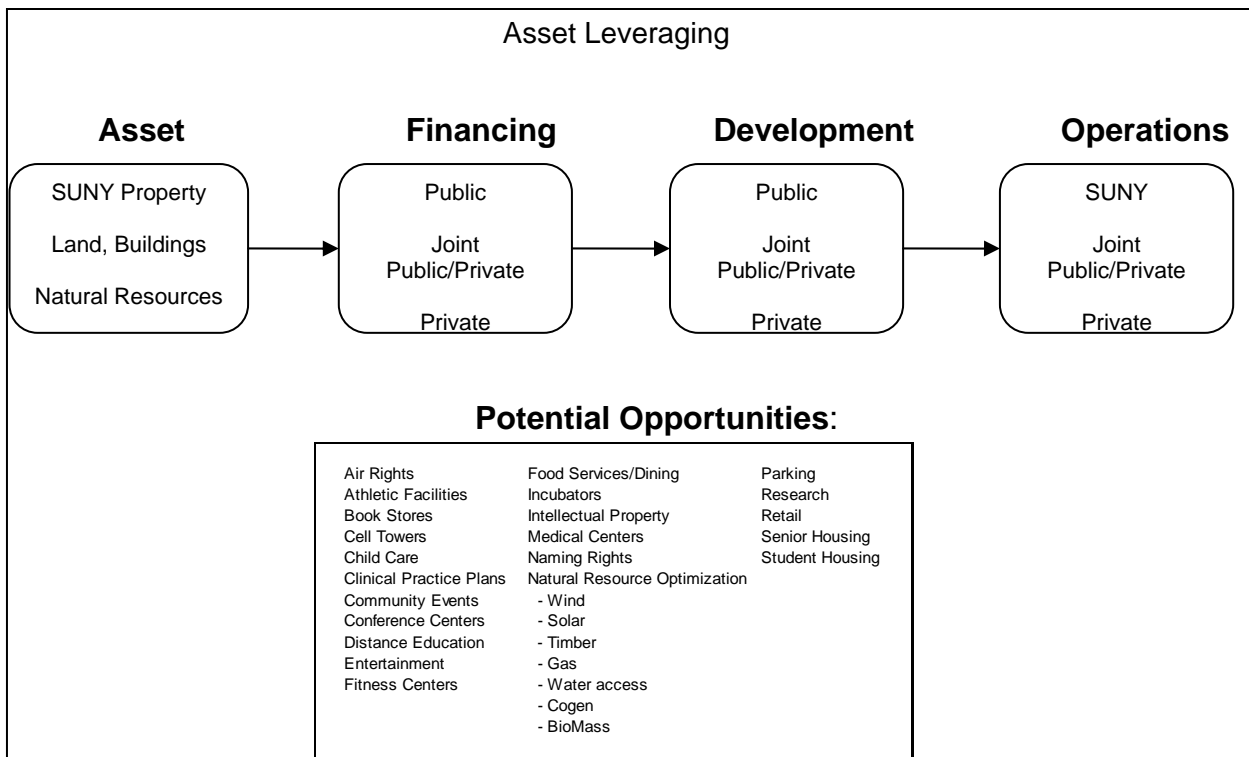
Asset Leveraging

**Asset**

SUNY Property

Land, Buildings

Natural Resources

**Financing**

Public

Joint Public/Private

Private

**Development**

Public

Joint Public/Private

Private

**Operations**

SUNY

Joint Public/Private

Private

**Potential Opportunities**:

Air Rights
Athletic Facilities
Book Stores
Cell Towers
Child Care
Clinical Practice Plans
Community Events
Conference Centers
Distance Education
Entertainment
Fitness Centers

Food Services/Dining
Incubators
Intellectual Property
Medical Centers
Naming Rights
Natural Resource Optimization
- Wind
- Solar
- Timber
- Gas
- Water access
- Cogen
- BioMass

Parking
Research
Retail
Senior Housing
Student Housing